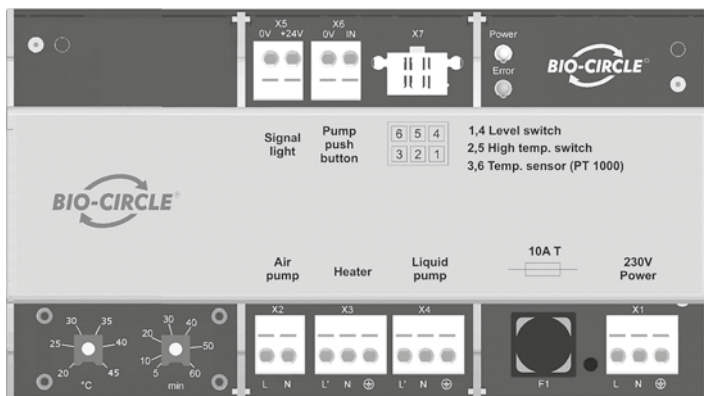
X5
0V +24V

X6
0V IN

X7

Power

Error

BIO-CIRCLE

Signal light

Pump push button

| 6 | 5 | 4 |
|---|---|---|
| 3 | 2 | 1 |

1,4 Level switch
2,5 High temp. switch
3,6 Temp. sensor (PT 1000)

BIO-CIRCLE

Air pump

Heater

Liquid pump

10A T

230V Power

30 35
25 40
20 45
°C

20 30 40
10 50
5 60
min

X2
L N

X3
L' N ⊕

X4
L' N ⊕

F1

X1
L N ⊕